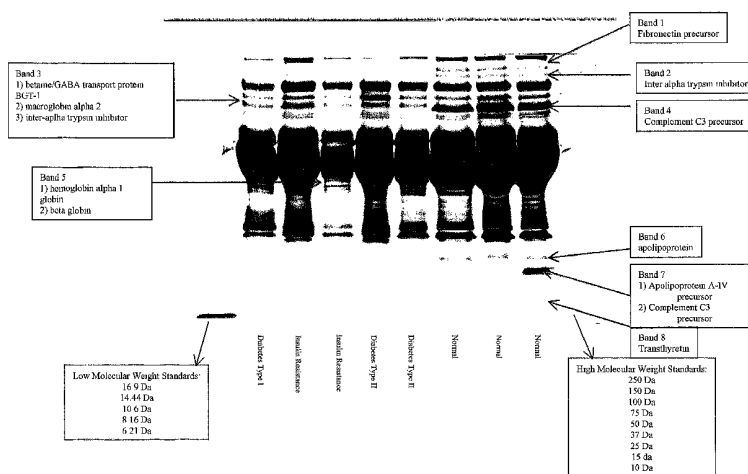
Band 1
Fibronectin precursor

Band 3
1) betaine/GABA transport protein BGT-1
2) macroglobin alpha 2
3) inter-aplha trypsin inhibitor

Band 2
Inter alpha trypsin inhibitor

Band 4
Complement C3 precursor

Band 5
1) hemoglobin alpha 1 globin
2) beta globin

Band 6
apolipoprotein

Band 7
1) Apolipoprotein A-IV precursor
2) Complement C3 precursor

Diabetes Type I

Insulin Resistance

Insulin Resistance

Diabetes Type II

Diabetes Type II

Normal

Normal

Normal

Band 8
Transthyretin

Low Molecular Weight Standards:
16 9 Da
14.44 Da
10 6 Da
8 16 Da
6 21 Da

High Molecular Weight Standards:
250 Da
150 Da
100 Da
75 Da
50 Da
37 Da
25 Da
15 da
10 Da